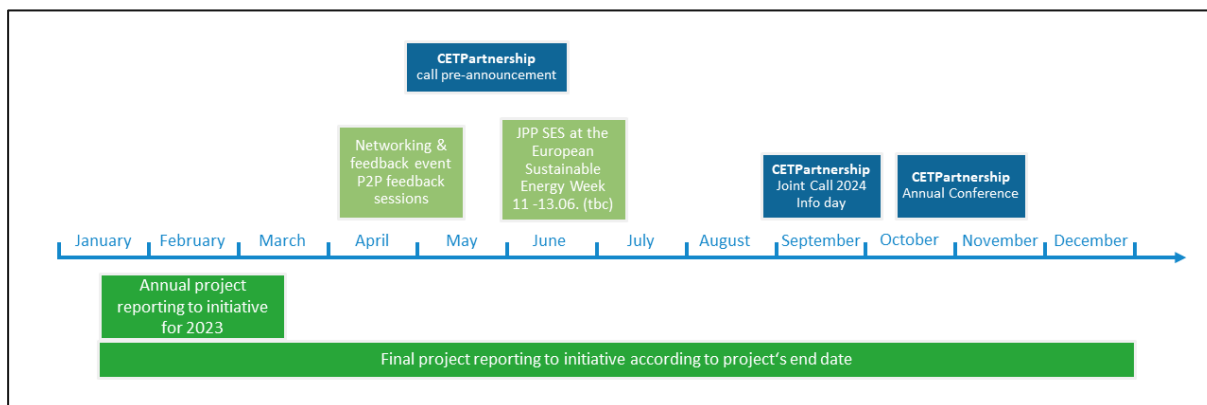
**CETPartnership**
call pre-announcement

Networking & feedback event P2P feedback sessions

JPP SES at the European Sustainable Energy Week 11 -13.06. (tbc)

**CETPartnership**
Joint Call 2024 Info day

**CETPartnership**
Annual Conference

January February March April May June July August September October November December

Annual project reporting to initiative for 2023

Final project reporting to initiative according to project‘s end date